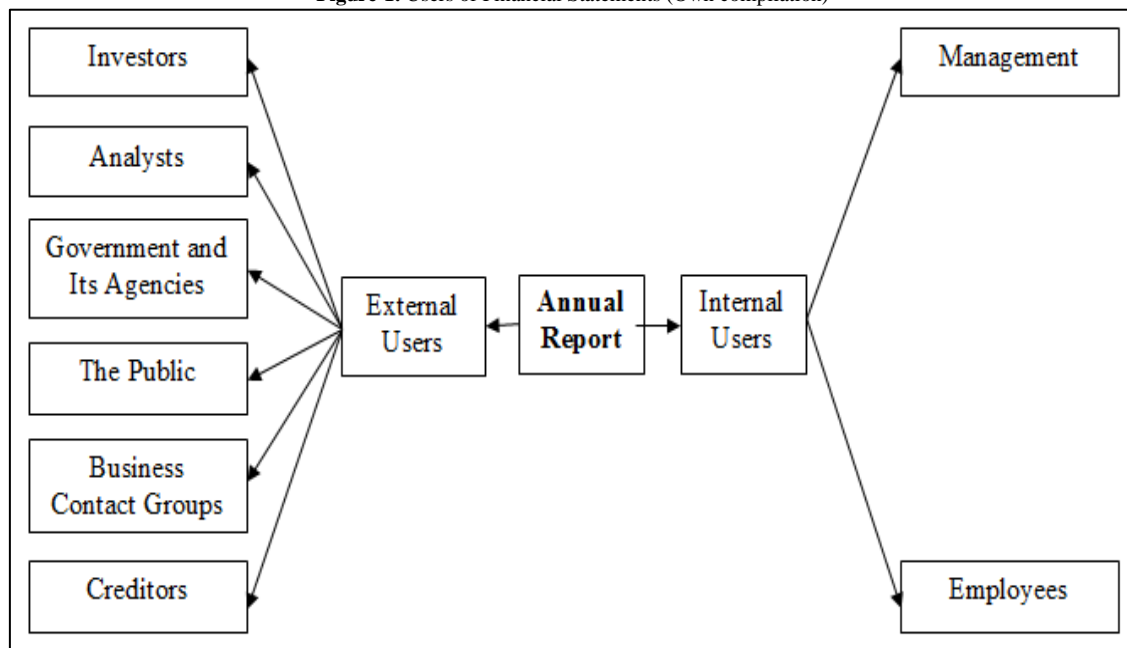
Figure 1: Users of Financial Statements (Own compilation)

Investors

Analysts

Government and Its Agencies

The Public

Business Contact Groups

Creditors

External Users

Annual Report

Internal Users

Management

Employees